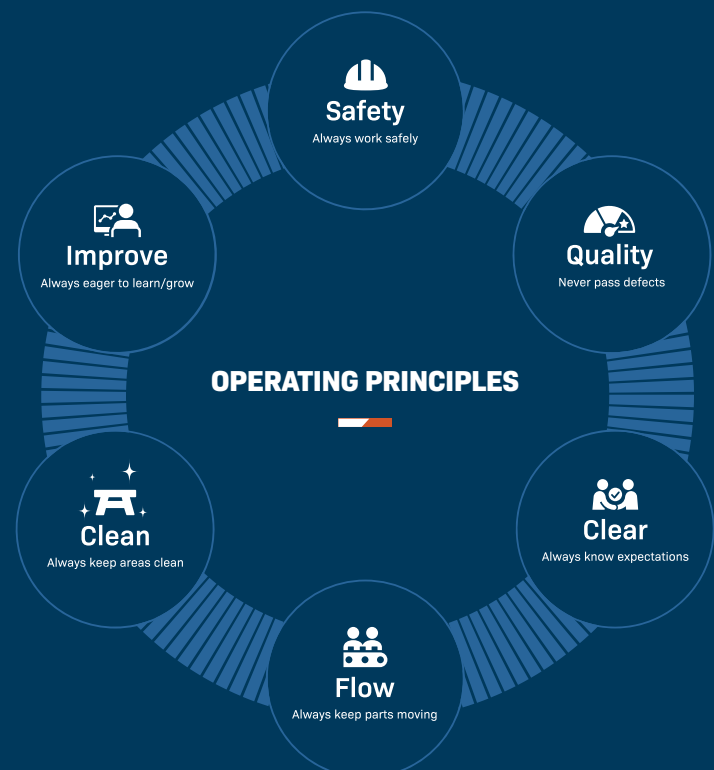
Safety
Always work safely

Quality
Never pass defects

Clear
Always know expectations

Flow
Always keep parts moving

Clean
Always keep areas clean

Improve
Always eager to learn/grow

OPERATING PRINCIPLES